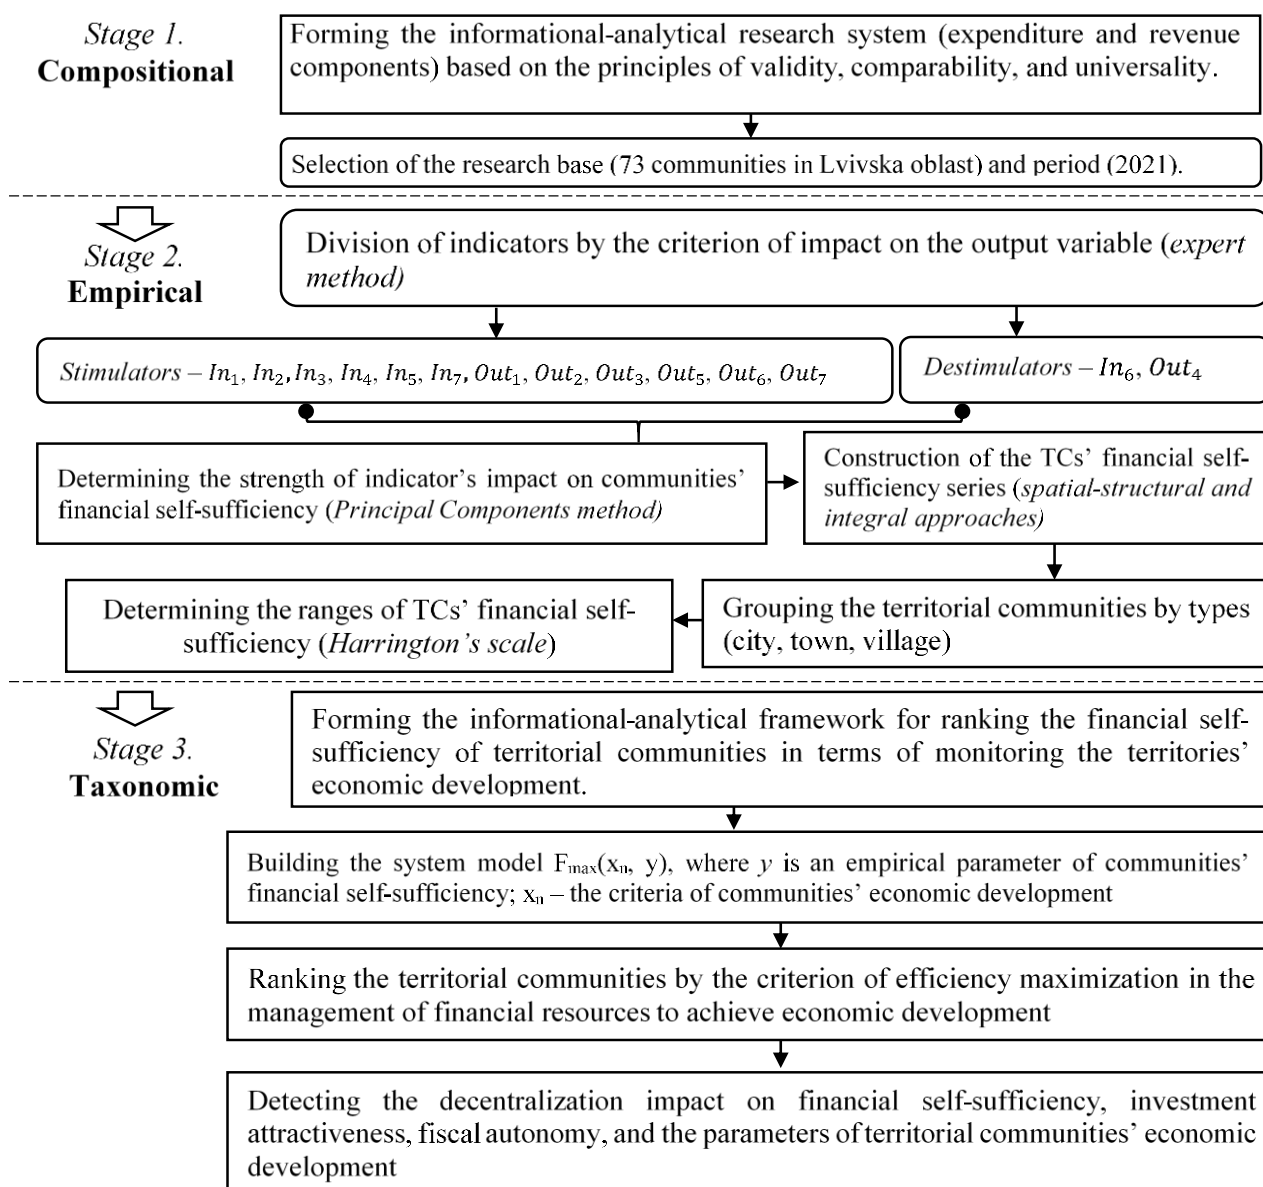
Stage 1.
Compositional

Forming the informational-analytical research system (expenditure and revenue components) based on the principles of validity, comparability, and universality.

Selection of the research base (73 communities in Lvivska oblast) and period (2021).

Stage 2.
Empirical

Division of indicators by the criterion of impact on the output variable (expert method)

Stimulators – $In_1$, $In_2$, $In_3$, $In_4$, $In_5$, $In_7$, $Out_1$, $Out_2$, $Out_3$, $Out_5$, $Out_6$, $Out_7$

Destimulators – $In_6$, $Out_4$

Determining the strength of indicator's impact on communities' financial self-sufficiency (Principal Components method)

Construction of the TCs' financial self-sufficiency series (spatial-structural and integral approaches)

Grouping the territorial communities by types (city, town, village)

Determining the ranges of TCs' financial self-sufficiency (Harrington's scale)

Stage 3.
Taxonomic

Forming the informational-analytical framework for ranking the financial self-sufficiency of territorial communities in terms of monitoring the territories' economic development.

Building the system model $F_{max}(x_n, y)$, where $y$ is an empirical parameter of communities' financial self-sufficiency; $x_n$ – the criteria of communities' economic development

Ranking the territorial communities by the criterion of efficiency maximization in the management of financial resources to achieve economic development

Detecting the decentralization impact on financial self-sufficiency, investment attractiveness, fiscal autonomy, and the parameters of territorial communities' economic development